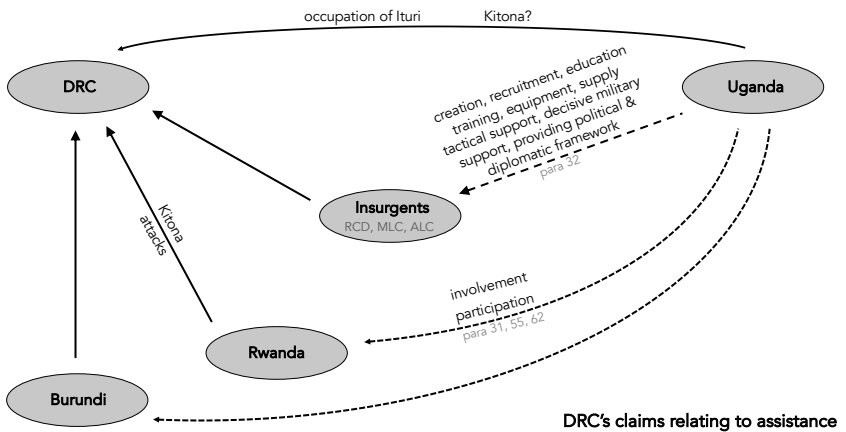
occupation of Ituri

Kitona?

DRC

Uganda

creation, recruitment, education training, equipment, supply tactical support, decisive military support, providing political & diplomatic framework

para 32

Insurgents

RCD, MLC, ALC

Kitona attacks

involvement

participation

para 31, 55, 62

Rwanda

Burundi

DRC's claims relating to assistance